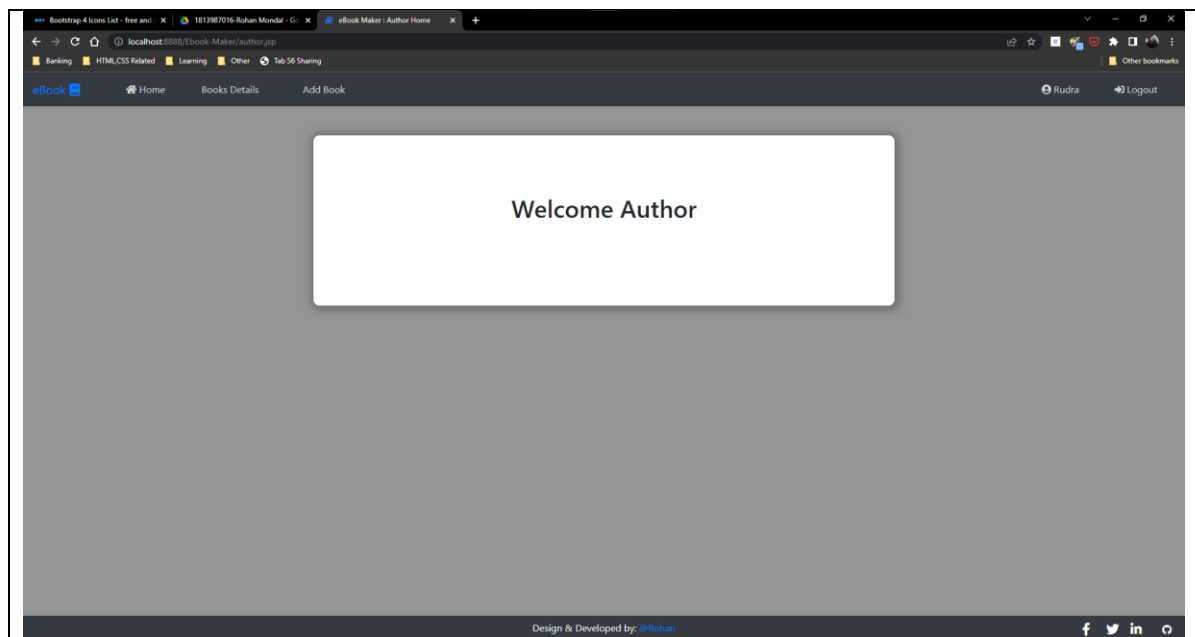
Bootstrap 4 Icons List - free and
1813987016-Rohan Mondal - Go
eBook Maker : Author Home
localhost:8888/Ebook-Maker/author.jsp
Banking
HTML,CSS Related
Learning
Other
Tab S6 Sharing
Other bookmarks

eBook
Home
Books Details
Add Book
Rudra
Logout

Welcome Author

Design & Developed by: @Rohan